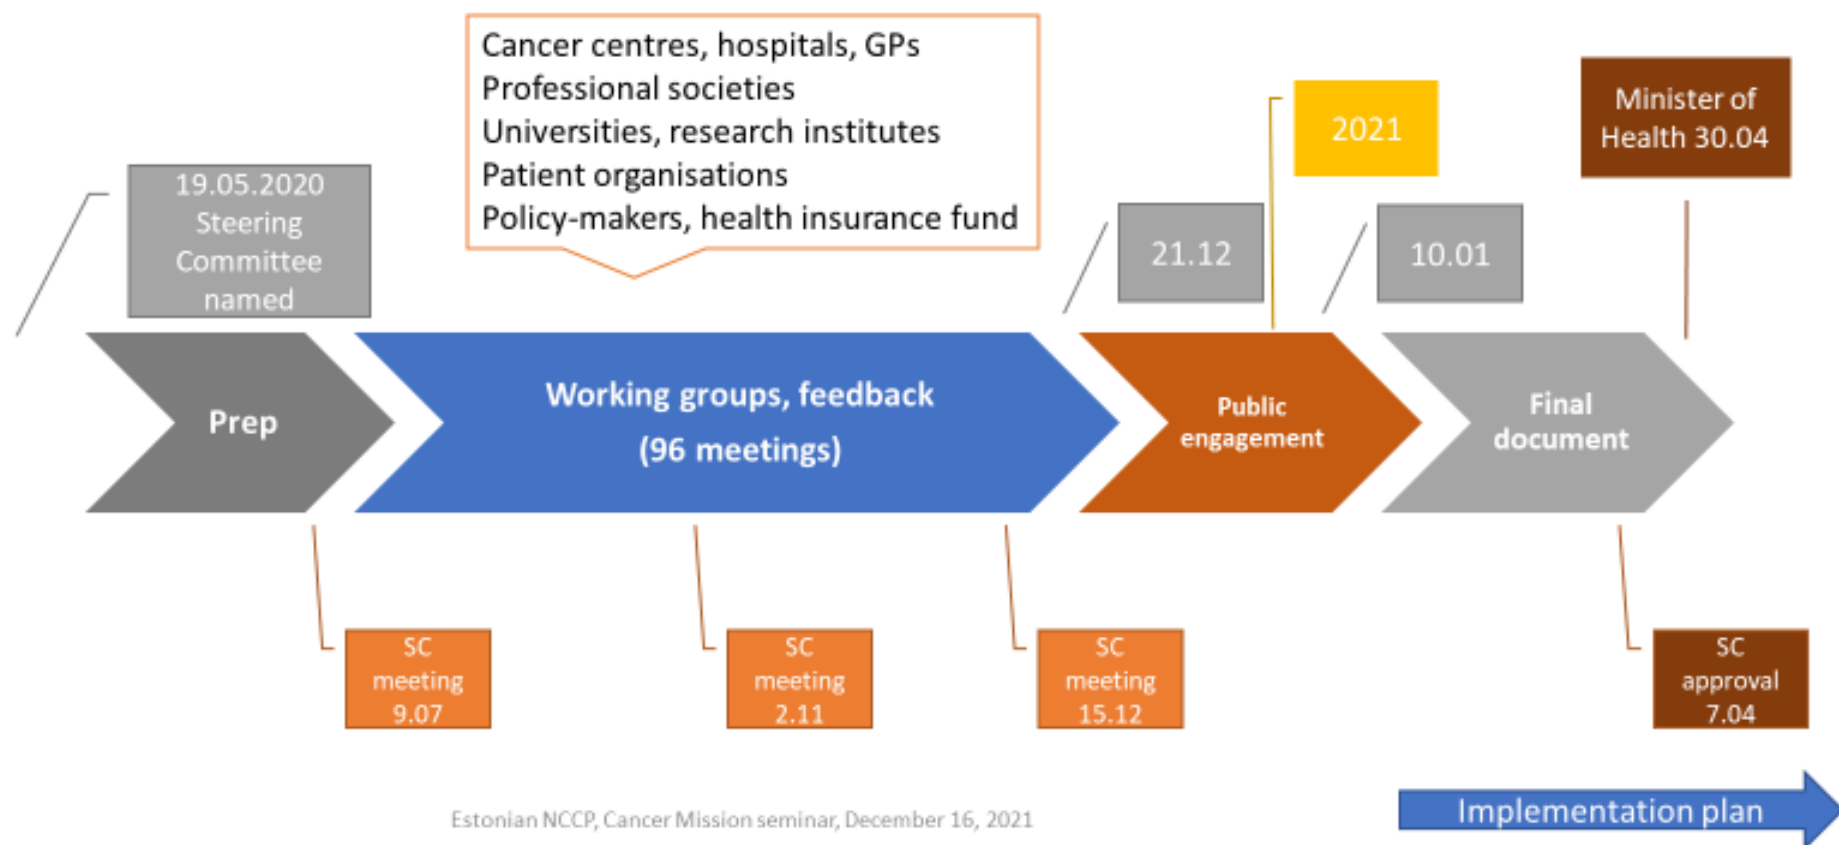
Cancer centres, hospitals, GPs
Professional societies
Universities, research institutes
Patient organisations
Policy-makers, health insurance fund

19.05.2020 Steering Committee named

2021

Minister of Health 30.04

21.12

10.01

Prep

Working groups, feedback (96 meetings)

Public engagement

Final document

SC meeting 9.07

SC meeting 2.11

SC meeting 15.12

SC approval 7.04

Estonian NCCP, Cancer Mission seminar, December 16, 2021

Implementation plan